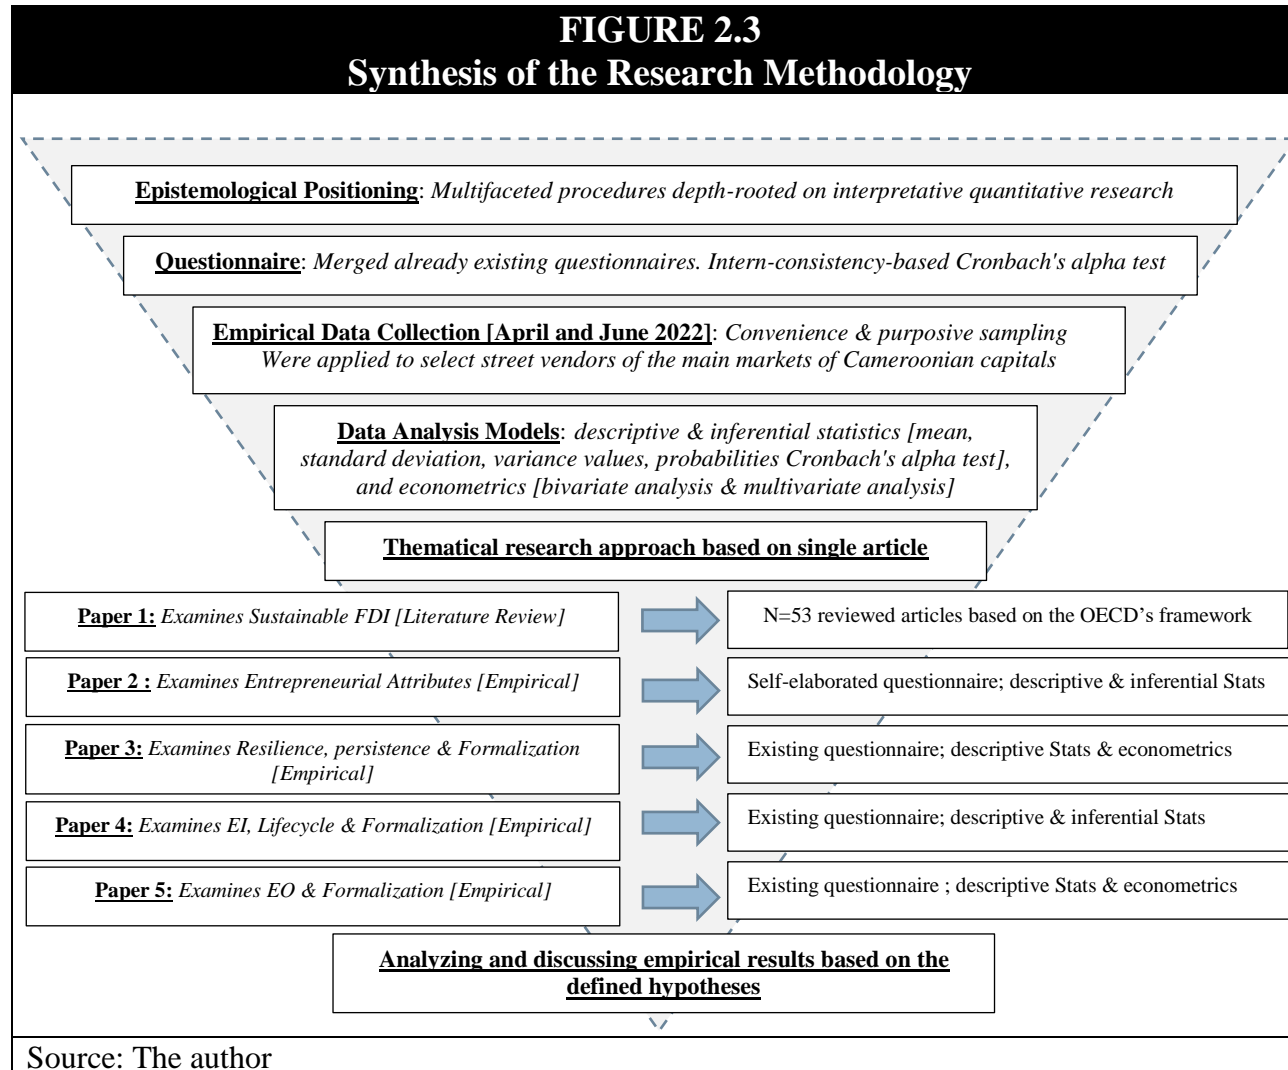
FIGURE 2.3
Synthesis of the Research Methodology

Epistemological Positioning: Multifaceted procedures depth-rooted on interpretative quantitative research

Questionnaire: Merged already existing questionnaires. Intern-consistency-based Cronbach's alpha test

Empirical Data Collection [April and June 2022]: Convenience & purposive sampling Were applied to select street vendors of the main markets of Cameroonian capitals

Data Analysis Models: descriptive & inferential statistics [mean, standard deviation, variance values, probabilities Cronbach's alpha test], and econometrics [bivariate analysis & multivariate analysis]

Thematical research approach based on single article

Paper 1: Examines Sustainable FDI [Literature Review]

N=53 reviewed articles based on the OECD's framework

Paper 2 : Examines Entrepreneurial Attributes [Empirical]

Self-elaborated questionnaire; descriptive & inferential Stats

Paper 3: Examines Resilience, persistence & Formalization [Empirical]

Existing questionnaire; descriptive Stats & econometrics

Paper 4: Examines EI, Lifecycle & Formalization [Empirical]

Existing questionnaire; descriptive & inferential Stats

Paper 5: Examines EO & Formalization [Empirical]

Existing questionnaire ; descriptive Stats & econometrics

Analyzing and discussing empirical results based on the defined hypotheses

Source: The author